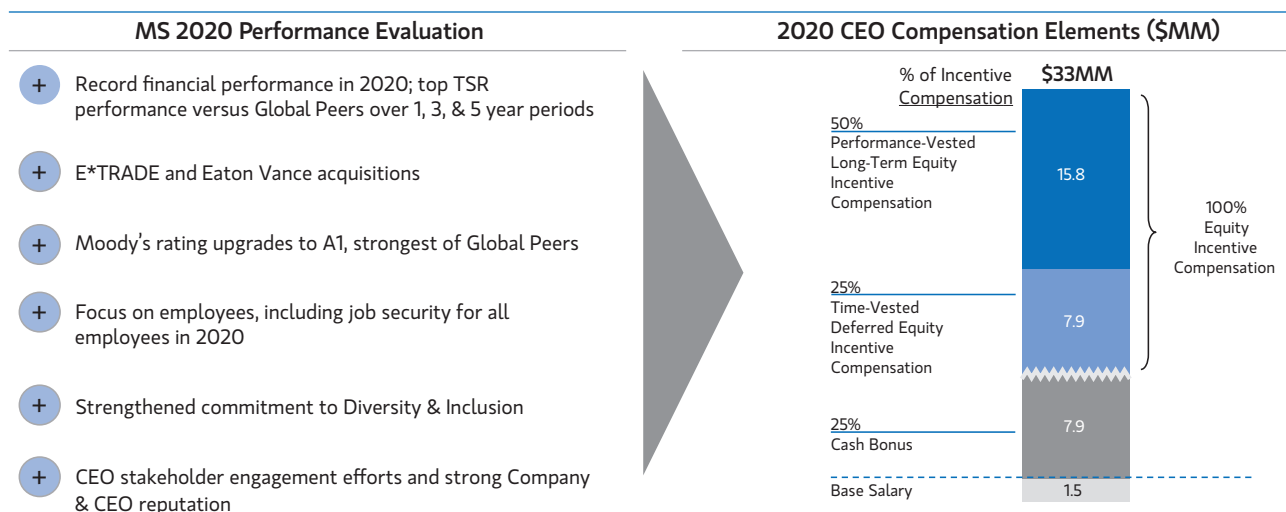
MS 2020 Performance Evaluation

+ Record financial performance in 2020; top TSR performance versus Global Peers over 1, 3, & 5 year periods

+ E*TRADE and Eaton Vance acquisitions

+ Moody's rating upgrades to A1, strongest of Global Peers

+ Focus on employees, including job security for all employees in 2020

+ Strengthened commitment to Diversity & Inclusion

+ CEO stakeholder engagement efforts and strong Company & CEO reputation

2020 CEO Compensation Elements ($MM)

% of Incentive Compensation

$33MM

50%
Performance-Vested Long-Term Equity Incentive Compensation

15.8

25%
Time-Vested Deferred Equity Incentive Compensation

7.9

100% Equity Incentive Compensation

25%
Cash Bonus

7.9

Base Salary

1.5